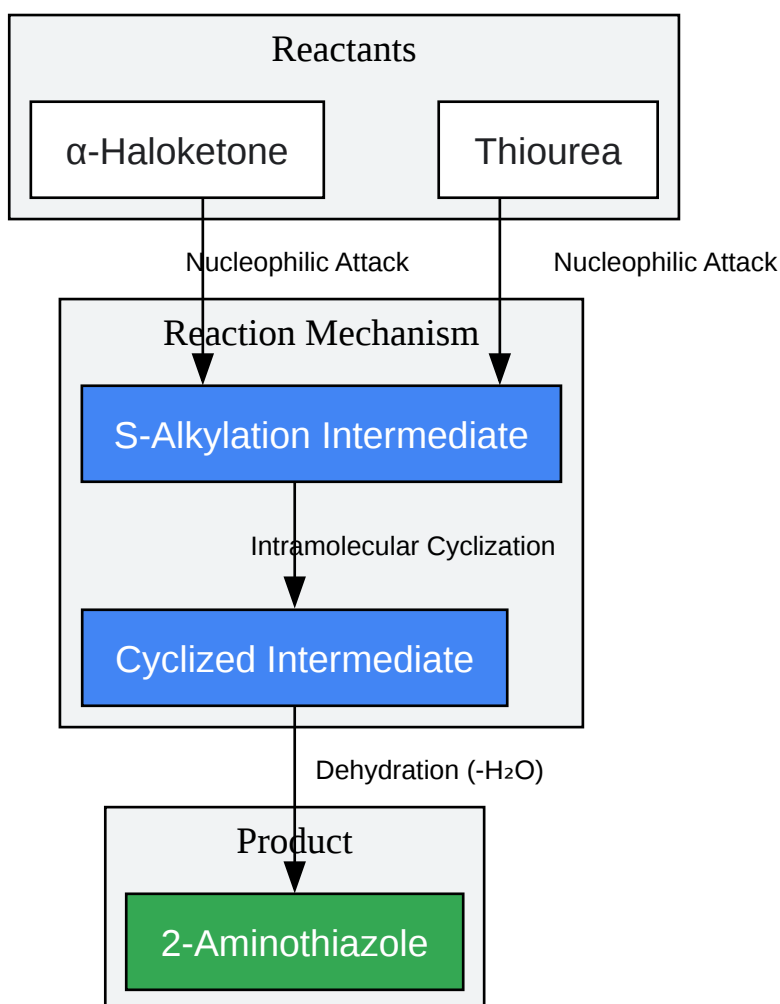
Reactants

α-Haloketone

Thiourea

Nucleophilic Attack

Nucleophilic Attack

Reaction Mechanism

S-Alkylation Intermediate

Intramolecular Cyclization

Cyclized Intermediate

Dehydration (-$H_2O$)

Product

2-Aminothiazole